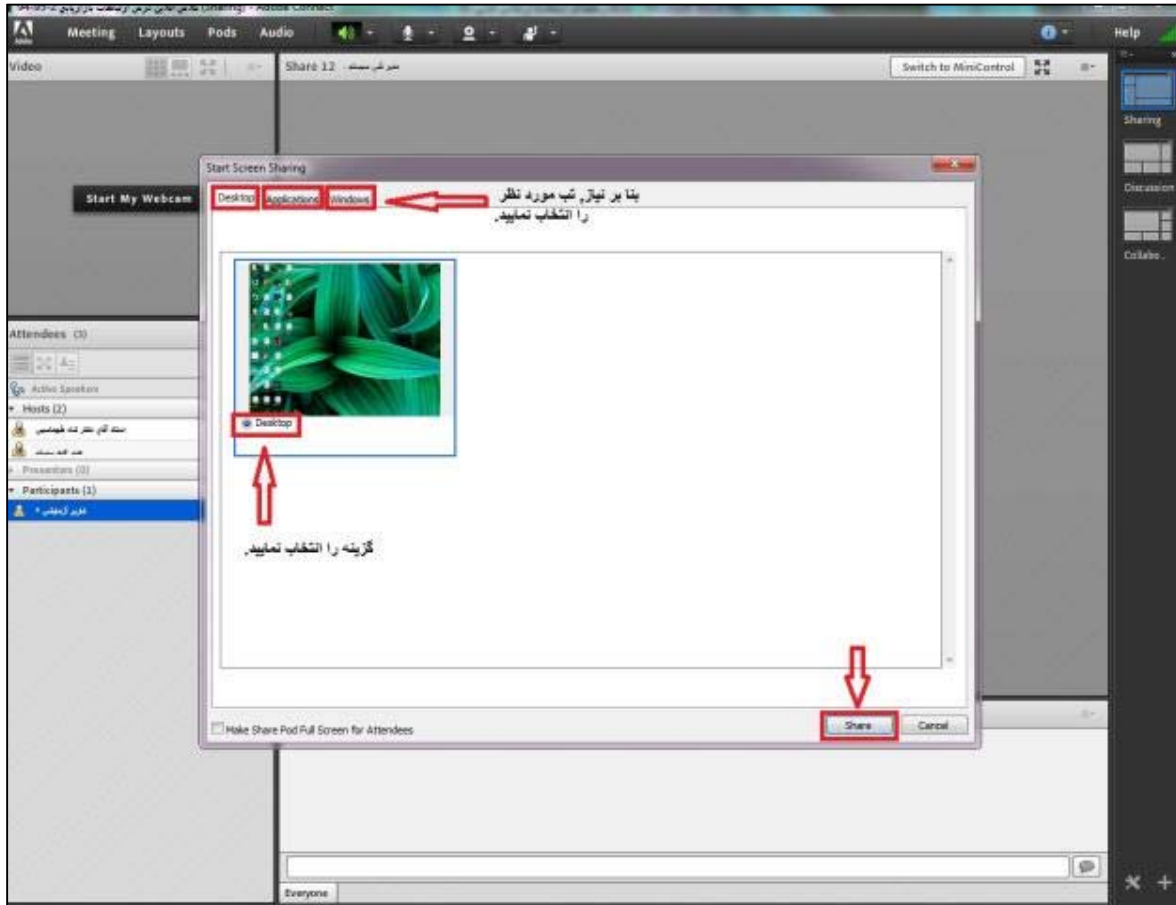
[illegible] (Sharing) - Adobe Connect

Meeting Layouts Pods Audio

Help

Video

Share 12 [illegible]

Switch to MiniControl

Sharing

Discussion

Collabo..

Start My Webcam

Start Screen Sharing

Desktop Applications Windows

بنا بر نیاز، تب مورد نظر را انتخاب نمایید.

Desktop

گزینه را انتخاب نمایید.

Attendees (3)

Active Speakers

Hosts (2)

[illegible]

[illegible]

Presenters (0)

Participants (1)

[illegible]

Make Share Pod Full Screen for Attendees

Share

Cancel

Everyone